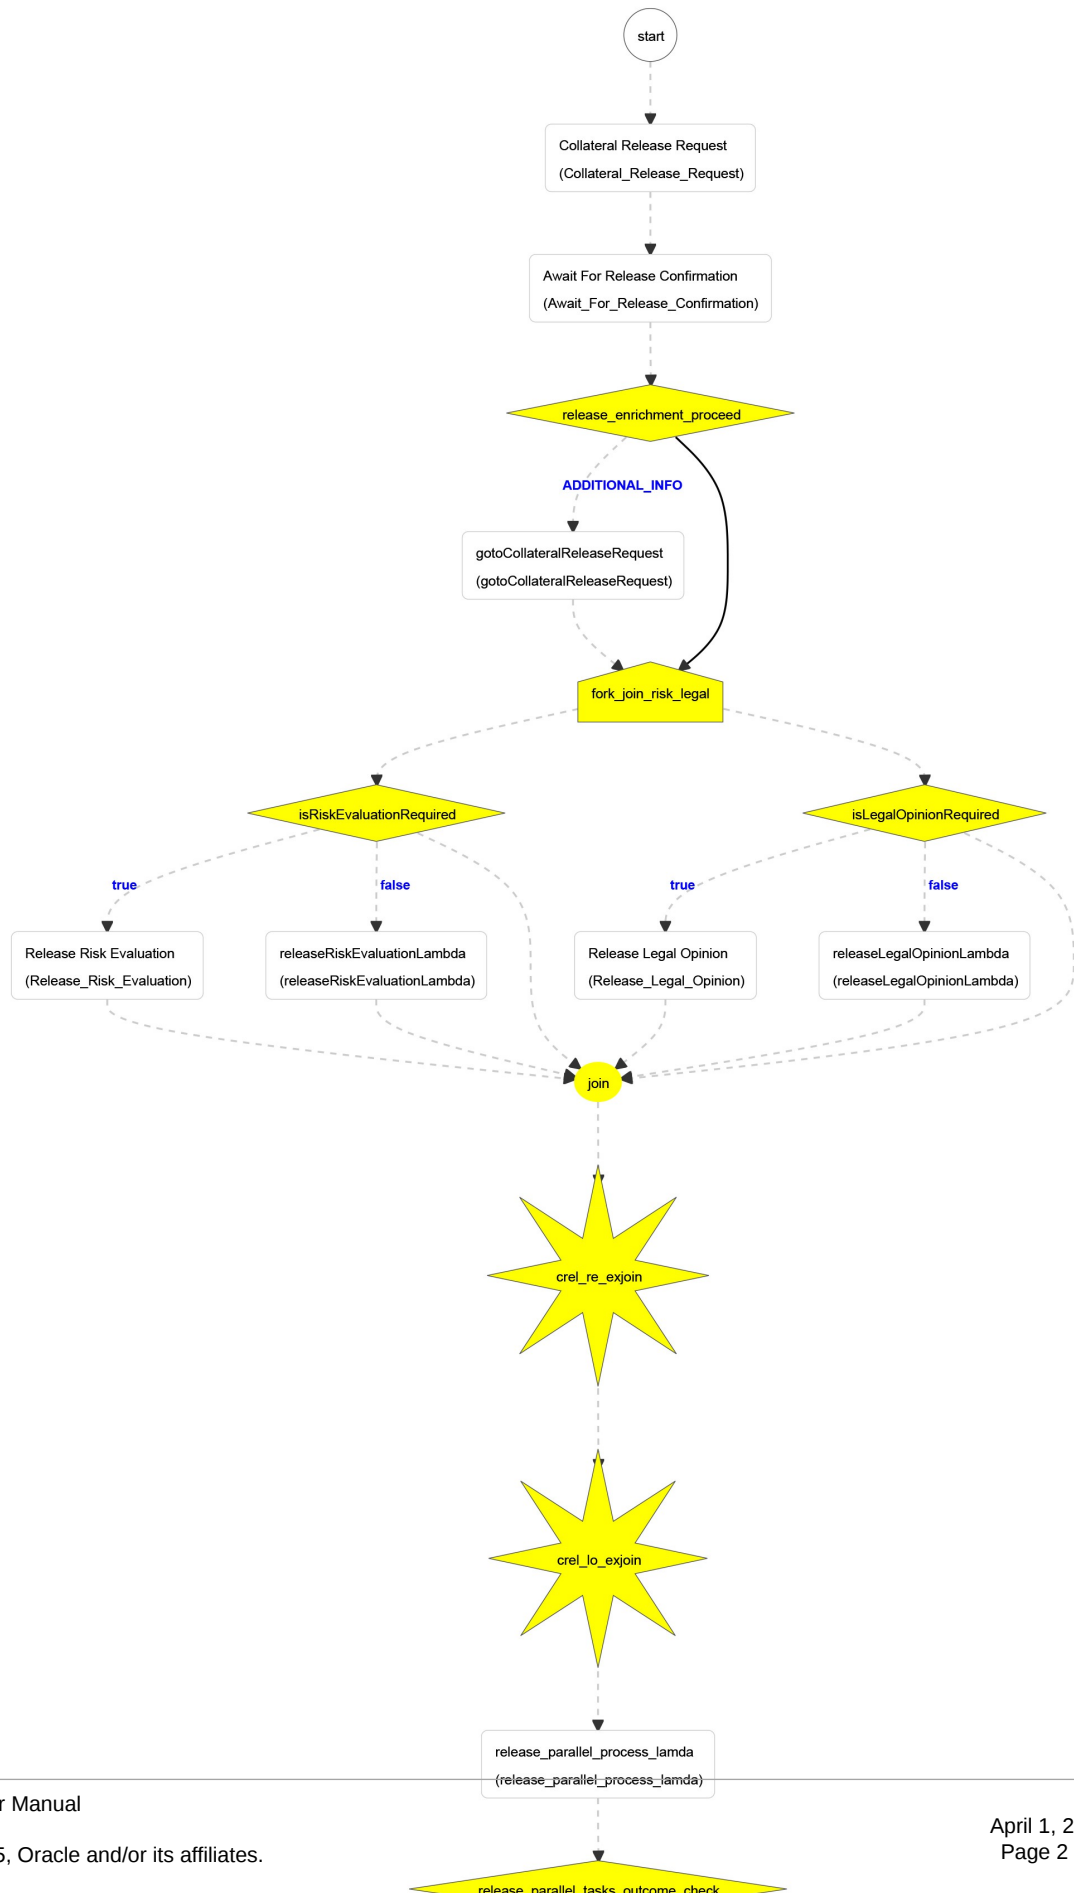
start

Collateral Release Request
(Collateral_Release_Request)

Await For Release Confirmation
(Await_For_Release_Confirmation)

release_enrichment_proceed

ADDITIONAL_INFO

gotoCollateralReleaseRequest
(gotoCollateralReleaseRequest)

fork_join_risk_legal

isRiskEvaluationRequired

isLegalOpinionRequired

true

false

true

false

Release Risk Evaluation
(Release_Risk_Evaluation)

releaseRiskEvaluationLambda
(releaseRiskEvaluationLambda)

Release Legal Opinion
(Release_Legal_Opinion)

releaseLegalOpinionLambda
(releaseLegalOpinionLambda)

join

crel_re_exjoin

crel_lo_exjoin

release_parallel_process_lamda
(release_parallel_process_lamda)

release_parallel_tasks_outcome_check

r Manual

5, Oracle and/or its affiliates.

April 1, 2
Page 2